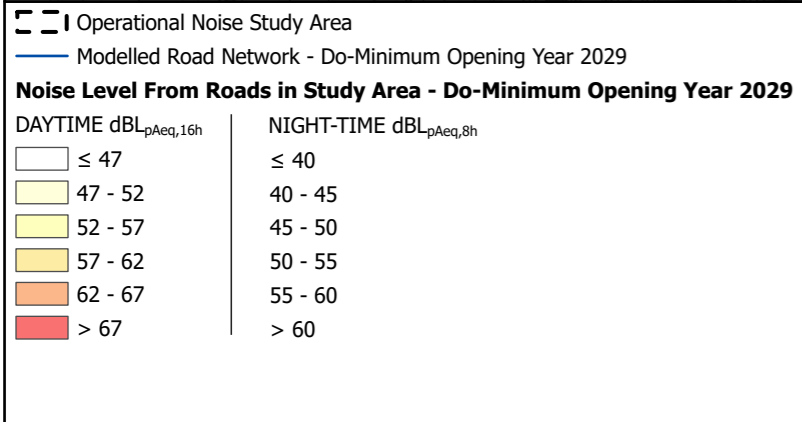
Operational Noise Study Area

Modelled Road Network - Do-Minimum Opening Year 2029

**Noise Level From Roads in Study Area - Do-Minimum Opening Year 2029**

| DAYTIME dBL$_{pAeq,16h}$ | NIGHT-TIME dBL$_{pAeq,8h}$ |
|---|---|
| ≤ 47 | ≤ 40 |
| 47 - 52 | 40 - 45 |
| 52 - 57 | 45 - 50 |
| 57 - 62 | 50 - 55 |
| 62 - 67 | 55 - 60 |
| > 67 | > 60 |